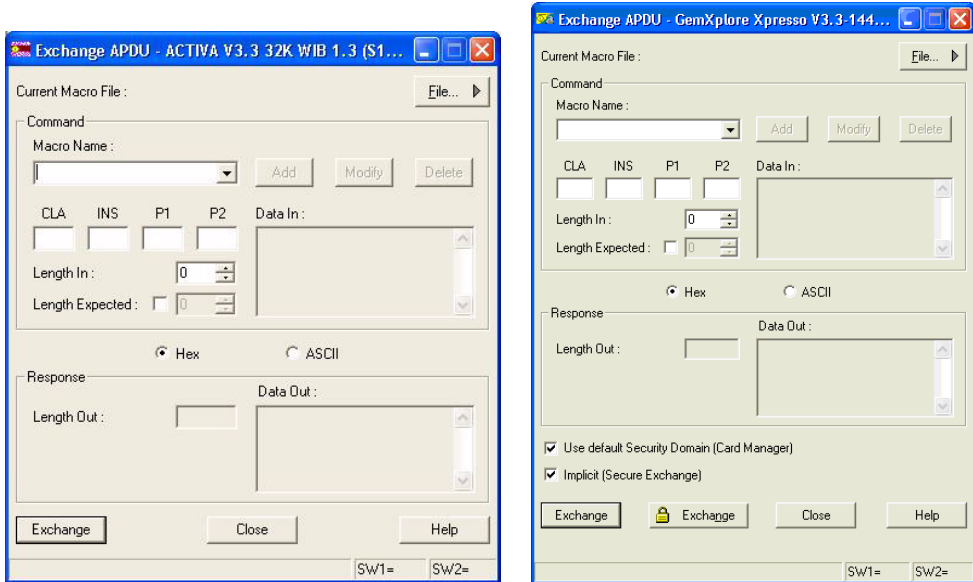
Exchange APDU - ACTIVA V3.3 32K WIB 1.3 (S1...

Current Macro File :

File...

Command

Macro Name :

Add

Modify

Delete

CLA

INS

P1

P2

Data In :

Length In :

0

Length Expected :

0

Hex

ASCII

Response

Data Out :

Length Out :

Exchange

Close

Help

SW1=

SW2=

Exchange APDU - GemXplore Xpresso V3.3-144...

Current Macro File :

File...

Command

Macro Name :

Add

Modify

Delete

CLA

INS

P1

P2

Data In :

Length In :

0

Length Expected :

0

Hex

ASCII

Response

Data Out :

Length Out :

Use default Security Domain (Card Manager)

Implicit (Secure Exchange)

Exchange

Exchange

Close

Help

SW1=

SW2=